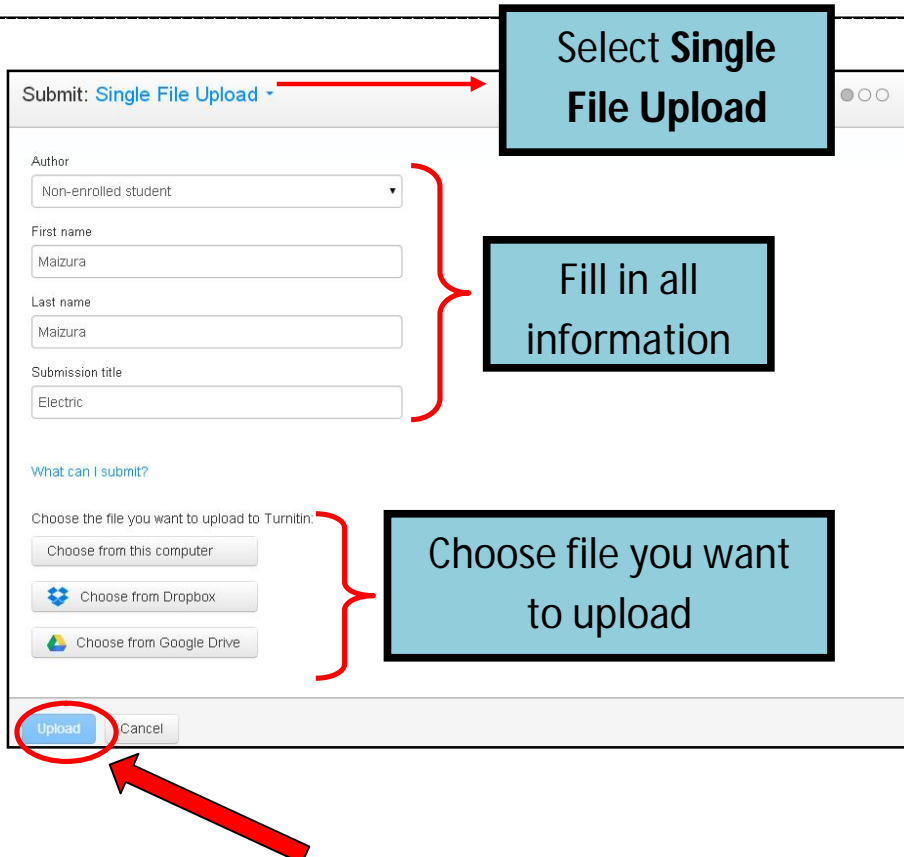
Submit: Single File Upload

Select **Single File Upload**

Author

Non-enrolled student

First name

Maizura

Last name

Maizura

Submission title

Electric

Fill in all information

What can I submit?

Choose the file you want to upload to Turnitin:

Choose from this computer

Choose from Dropbox

Choose from Google Drive

Choose file you want to upload

Upload

Cancel